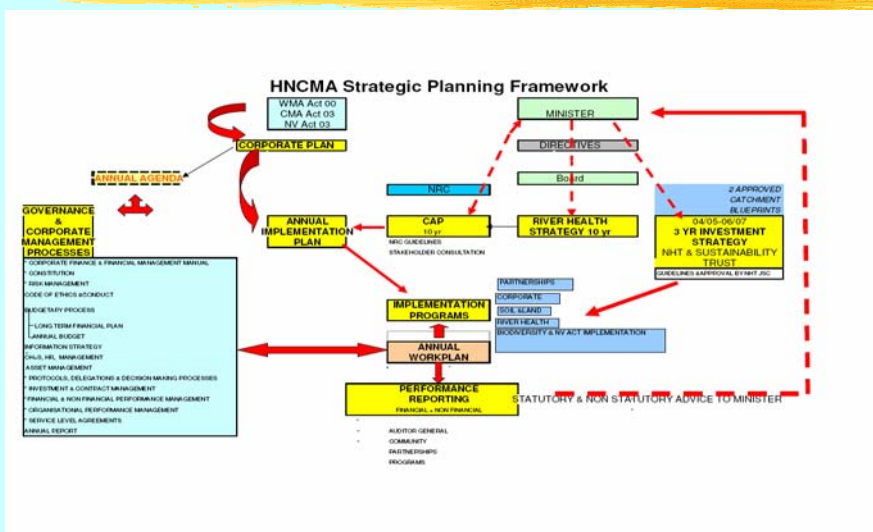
HNCMA Strategic Planning Framework

WMA Act 00
CMA Act 03
NV Act 03

MINISTER

CORPORATE PLAN

DIRECTIVES

ANNUAL AGENDA

NRC

Board

2 APPROVED CATCHMENT BLUEPRINTS

GOVERNANCE & CORPORATE MANAGEMENT PROCESSES

ANNUAL IMPLEMENTATION PLAN

CAP 10 yr

NRC GUIDELINES
STAKEHOLDER CONSULTATION

RIVER HEALTH STRATEGY 10 yr

04/05-06/07
3 YR INVESTMENT STRATEGY
NHT & SUSTAINABILITY TRUST

GUIDELINES &APPROVAL BY NHT JSC

CORPORATE FINANCE & FINANCIAL MANAGEMENT MANUAL
CONSTITUTION
RISK MANAGEMENT
CODE OF ETHICS &CONDUCT
BUDGETARY PROCESS
LONG TERM FINANCIAL PLAN
ANNUAL BUDGET
INFORMATION STRATEGY
OH&S, HR, MANAGEMENT
ASSET MANAGEMENT
PROTOCOLS, DELEGATIONS & DECISION MAKING PROCESSES
INVESTMENT & CONTRACT MANAGEMENT
FINANCIAL & NON FINANCIAL PERFORMANCE MANAGEMENT
ORGANISATIONAL PERFORMANCE MANAGEMENT
SERVICE LEVEL AGREEMENTS
ANNUAL REPORT

PARTNERSHIPS
CORPORATE
SOIL &LAND
RIVER HEALTH
BIODIVERSITY & NV ACT IMPLEMENTATION

IMPLEMENTATION PROGRAMS

ANNUAL WORKPLAN

PERFORMANCE REPORTING
FINANCIAL + NON FINANCIAL

STATUTORY & NON STATUTORY ADVICE TO MINISTER

AUDITOR GENERAL
COMMUNITY
PARTNERSHIPS
PROGRAMS